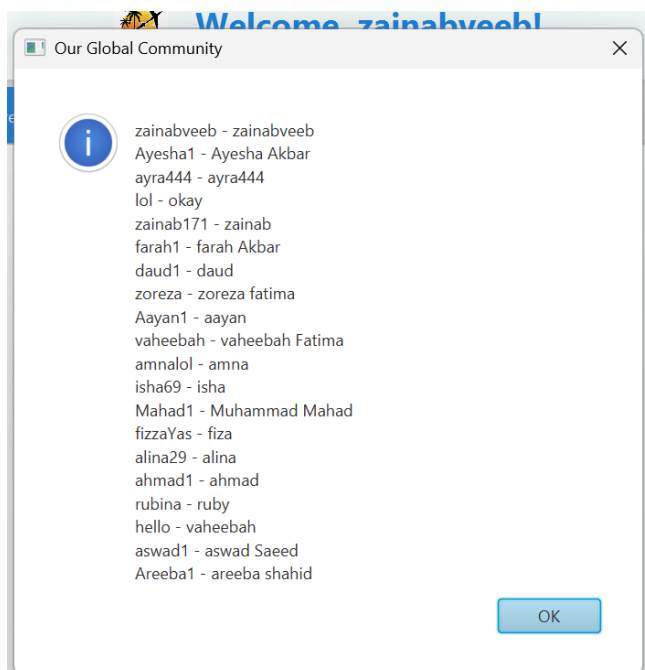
Welcome, zainabveeb!

Our Global Community

zainabveeb - zainabveeb
Ayesha1 - Ayesha Akbar
ayra444 - ayra444
lol - okay
zainab171 - zainab
farah1 - farah Akbar
daud1 - daud
zoreza - zoreza fatima
Aayan1 - aayan
vaheebah - vaheebah Fatima
amnalol - amna
isha69 - isha
Mahad1 - Muhammad Mahad
fizzaYas - fiza
alina29 - alina
ahmad1 - ahmad
rubina - ruby
hello - vaheebah
aswad1 - aswad Saeed
Areeba1 - areeba shahid

OK